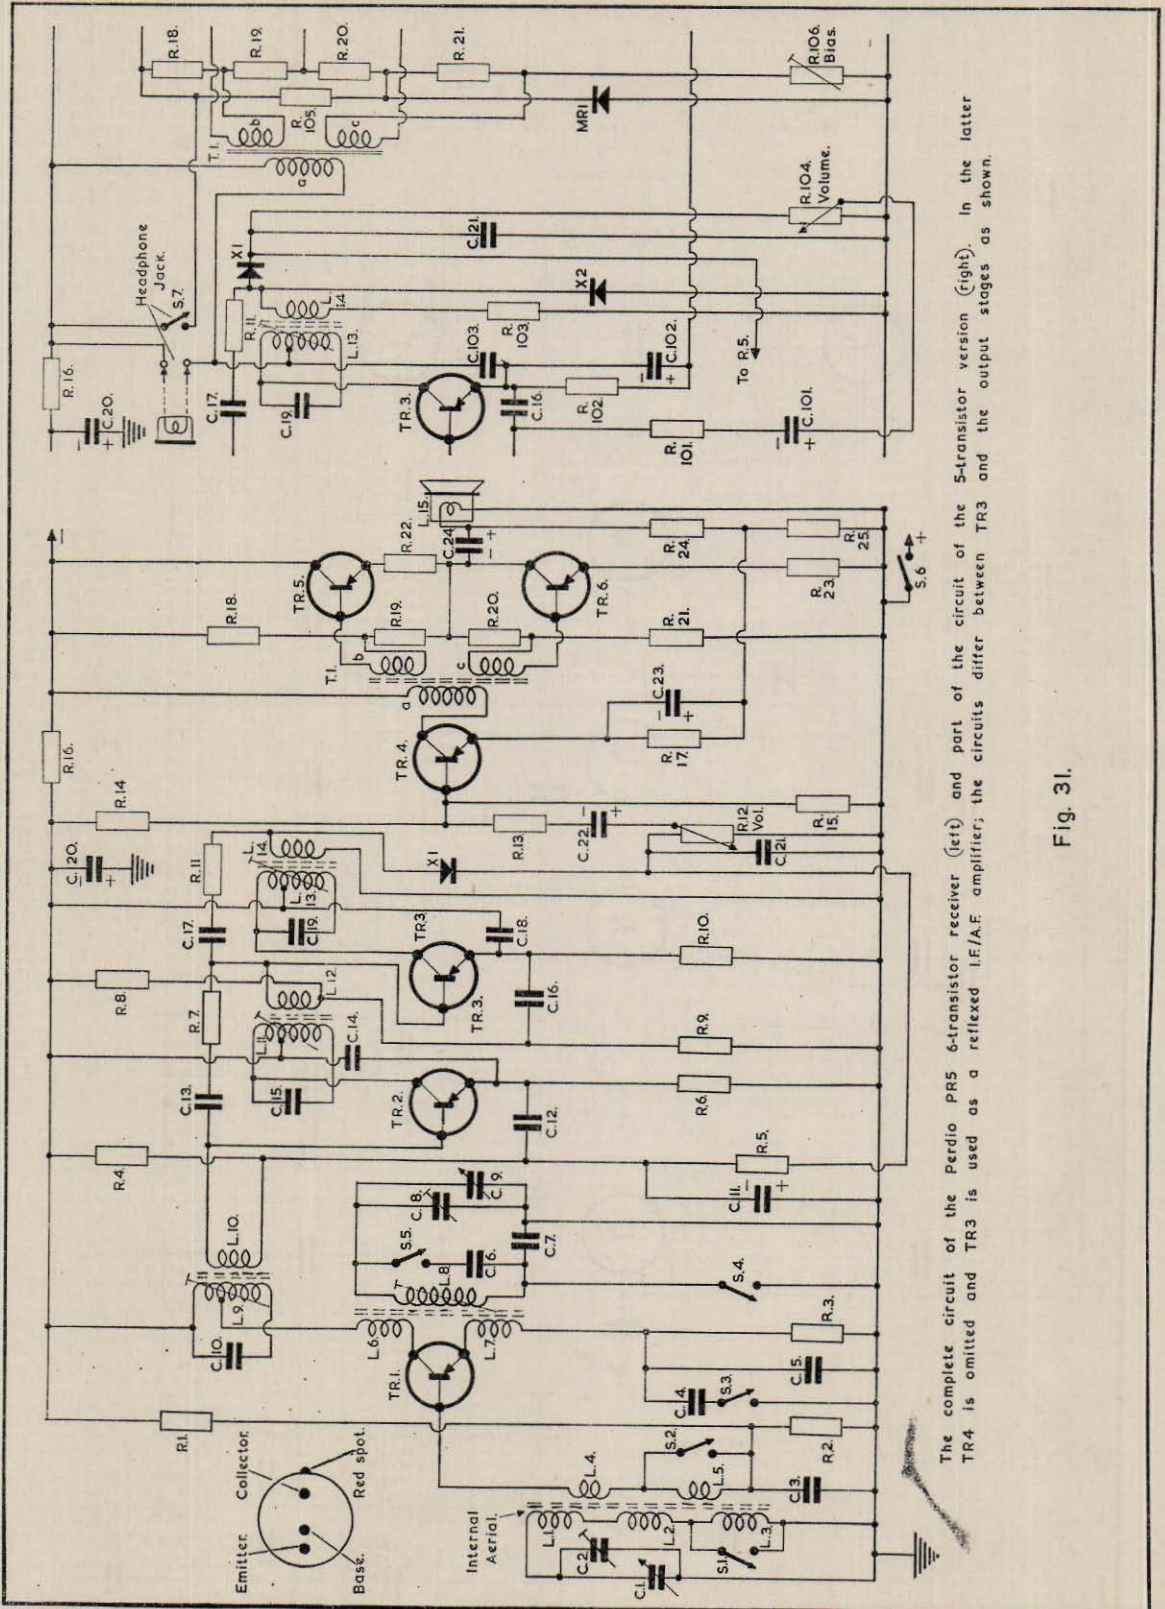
The complete circuit of the Perdio PR5 6-transistor receiver (left) and part of the circuit of the 5-transistor version (right). In the latter TR4 is omitted and TR3 is used as a reflexed I.F./A.F. amplifier; the circuits differ between TR3 and the output stages as shown.

Fig. 31.

Emitter. Collector. Base. Red spot.
R.1. R.2. R.3. R.4. R.5. R.6. R.7. R.8. R.9. R.10. R.11 R.12 Vol. R.13. R.14 R.15. R.16. R.17. R.18. R.19. R.20. R.21. R.22. R.23. R.24. R.25.
C.1. C.2. C.3. C.4. C.5. C.6. C.7. C.8. C.9. C.10. C.11. C.12. C.13. C.14. C.15. C.16. C.17. C.18. C.19. C.20. C.21. C.22. C.23. C.24.
L.1. L.2. L.3. L.4. L.5. L.6. L.7. L.8. L.9. L.10. L.11. L.12. L.13. L.14. L.15.
S.1. S.2. S.3. S.4. S.5. S.6 S.7.
TR.1. TR.2. TR.3. TR3 TR.4. TR.5. TR.6. T.1. a b c X1 X2
Internal Aerial.
Headphone Jack.
R.16. C.20. C.17. C.19. R.11. L.13. L.14 C.21 C.103. R.103. C.102. R.102 C.16. R.101. C.101. TR.3. To R.5. R.18. R.19. R.20. R.21. R.105 T.1. MR1 R.104. Volume. R.106. Bias.